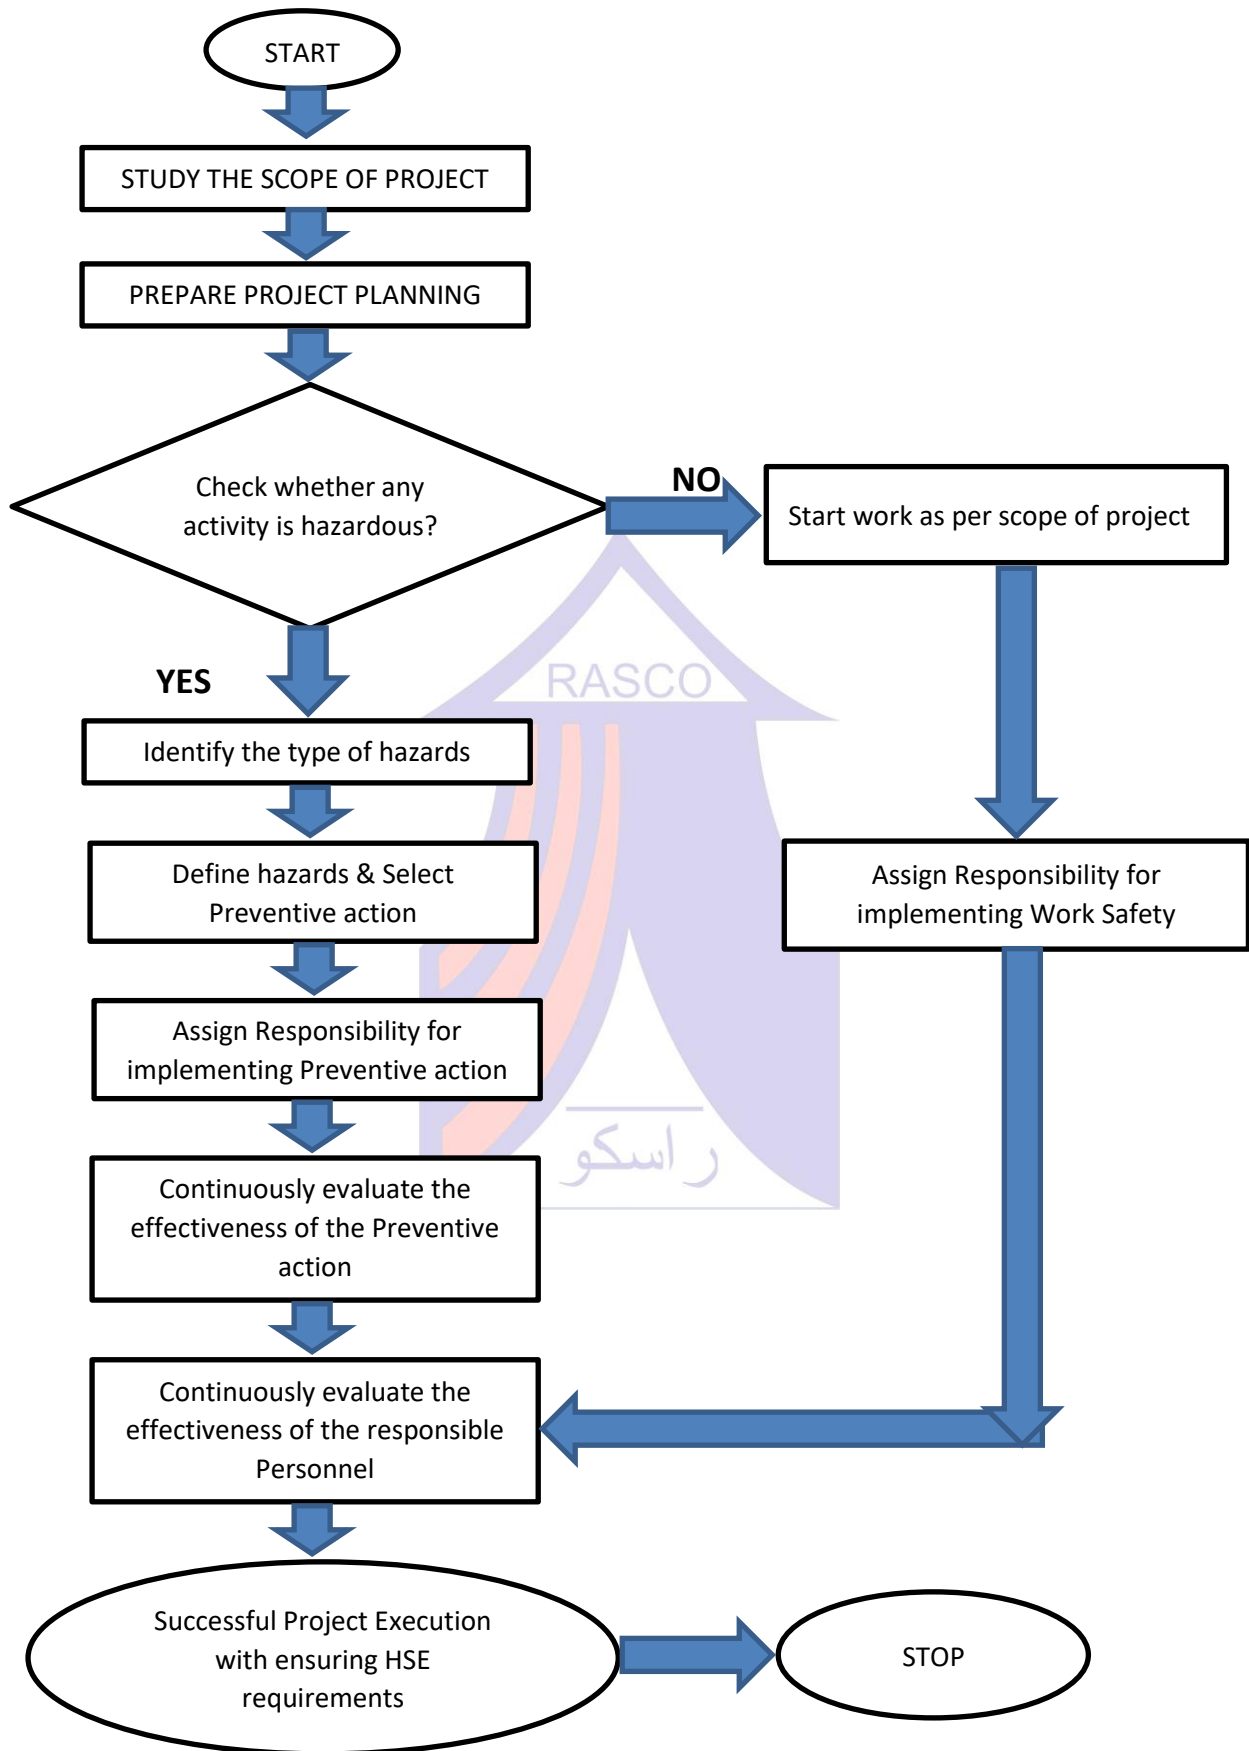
START

STUDY THE SCOPE OF PROJECT

PREPARE PROJECT PLANNING

Check whether any activity is hazardous?

NO

Start work as per scope of project

RASCO

YES

Identify the type of hazards

Define hazards & Select Preventive action

Assign Responsibility for implementing Work Safety

Assign Responsibility for implementing Preventive action

راسكو

Continuously evaluate the effectiveness of the Preventive action

Continuously evaluate the effectiveness of the responsible Personnel

Successful Project Execution with ensuring HSE requirements

STOP